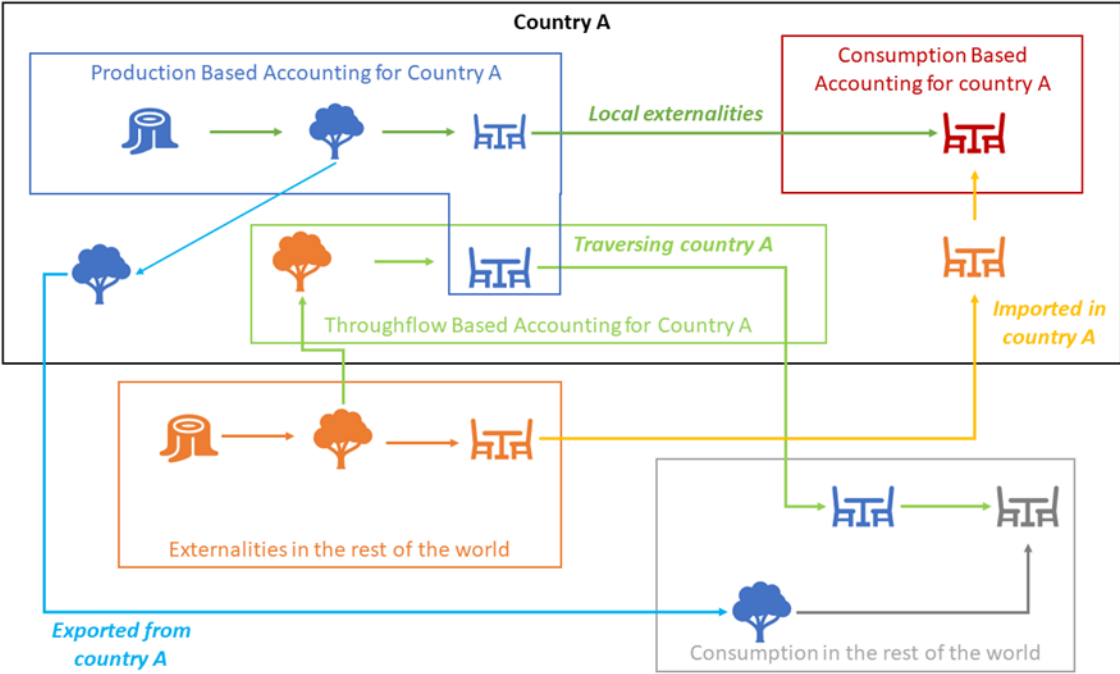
Country A

Production Based Accounting for Country A

Consumption Based Accounting for country A

Local externalities

Traversing country A

Throughflow Based Accounting for Country A

Imported in country A

Externalities in the rest of the world

Exported from country A

Consumption in the rest of the world